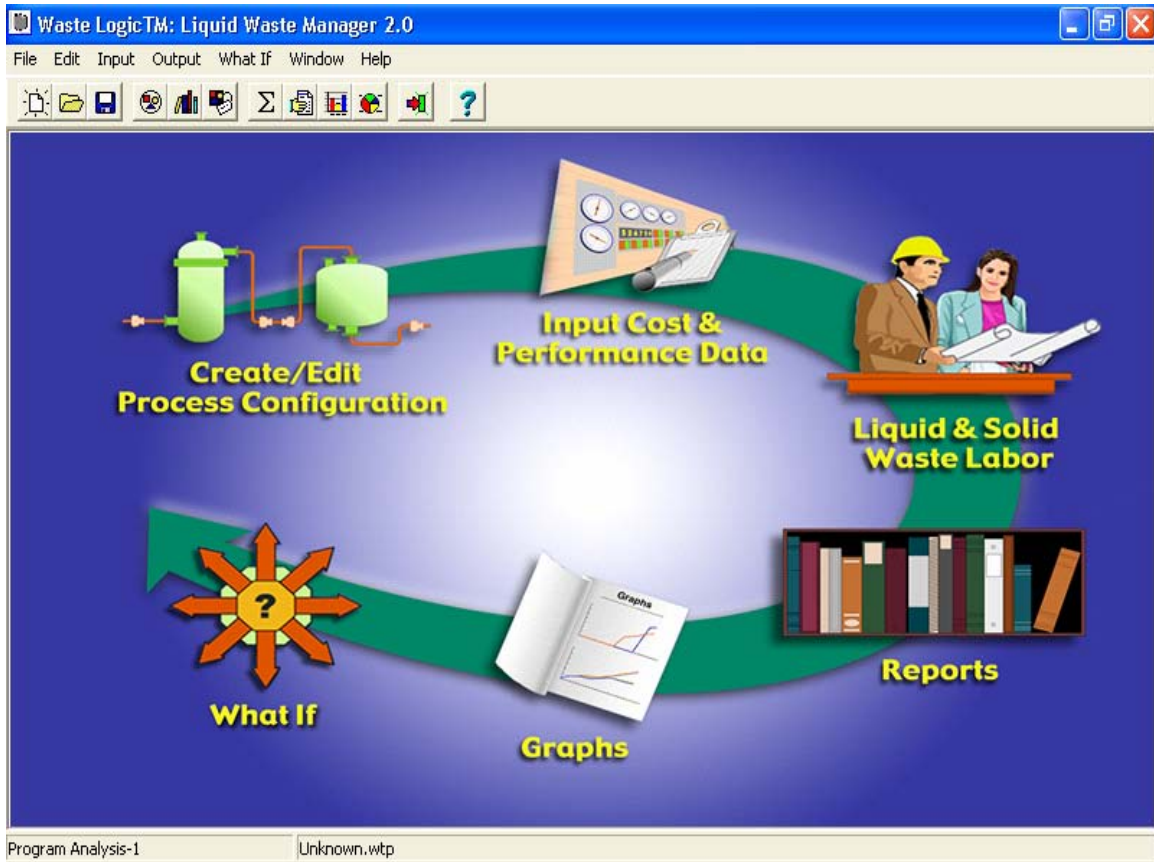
Waste LogicTM: Liquid Waste Manager 2.0

File Edit Input Output What If Window Help

?

Input Cost & Performance Data

Create/Edit Process Configuration

Liquid & Solid Waste Labor

Graphs

Reports

What If

Graphs

Program Analysis-1 Unknown.wtp